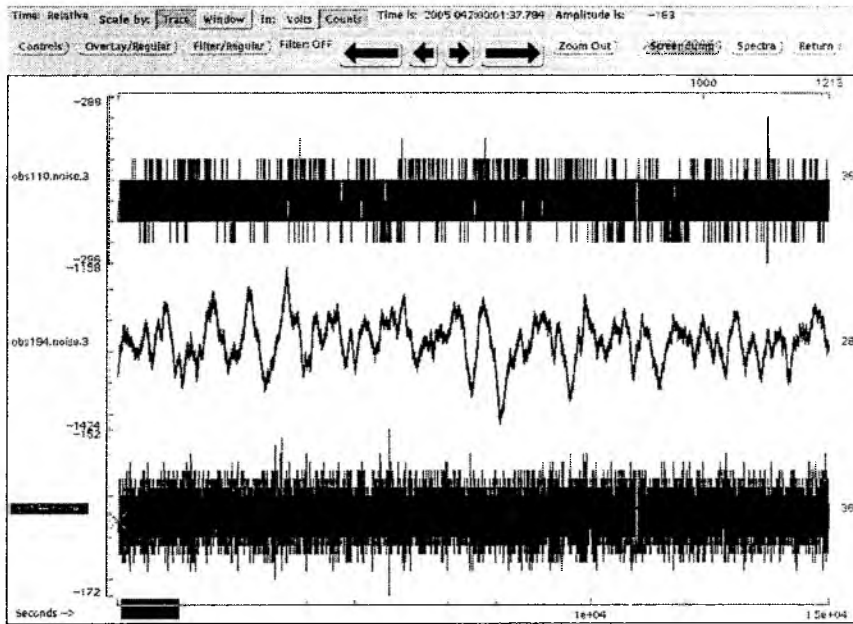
Time: Relative Scale by: Trace Window In: Volts Counts Time is: 2005 047:00:01:37.794 Amplitude is: -163

Controls Overlay/Regular Filter/Regular Filter: OFF Zoom Out Screendump Spectra Return

1000 1215

-289

obs110.noise.3

36

-296

-1158

obs194.noise.3

28

-1424

-152

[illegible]

36

-172

Seconds ->

1e+04

1.5e+04